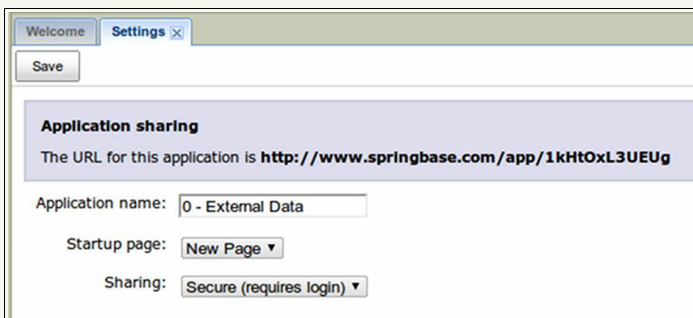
Welcome
Settings

Save

Application sharing

The URL for this application is http://www.springbase.com/app/1kHtOxL3UEUg

Application name: 0 - External Data

Startup page: New Page ▾

Sharing: Secure (requires login) ▾